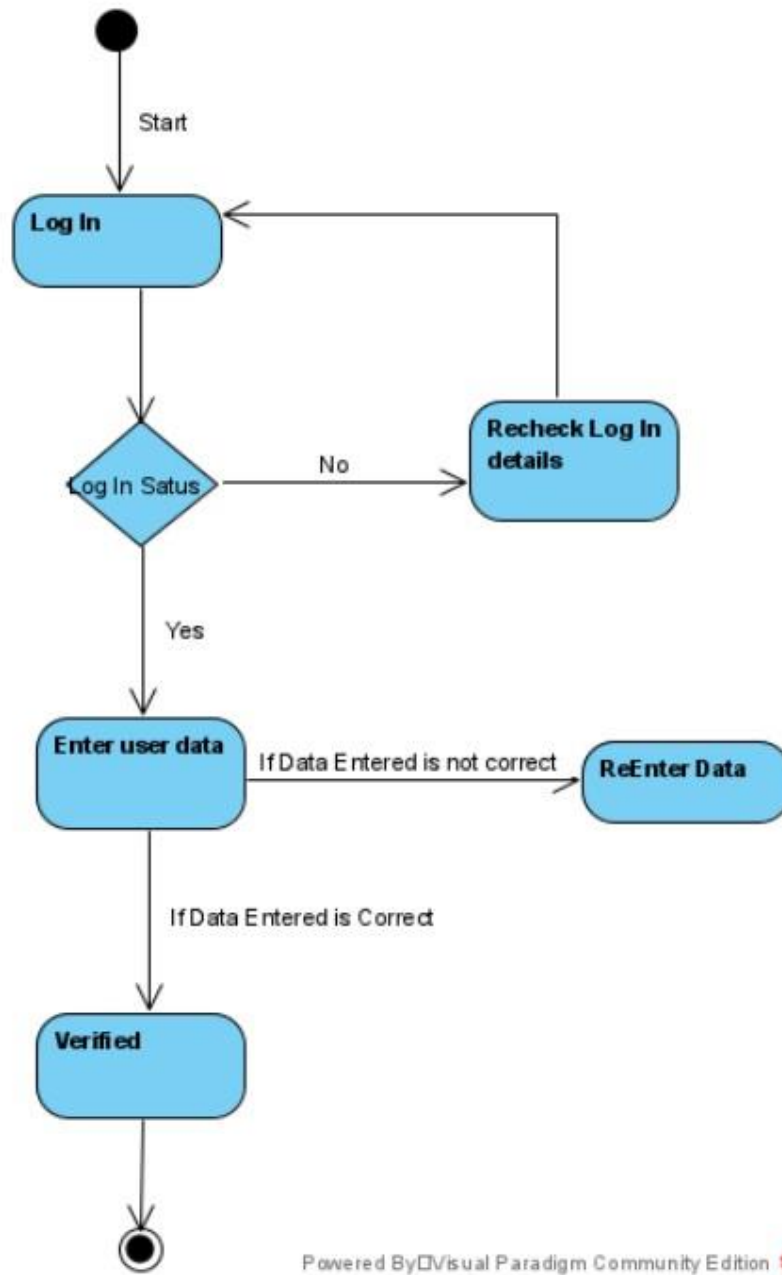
Start

Log In

Log In Satus

No

Recheck Log In details

Yes

Enter user data

If Data Entered is not correct

ReEnter Data

If Data Entered is Correct

Verified

Powered By□Visual Paradigm Community Edition